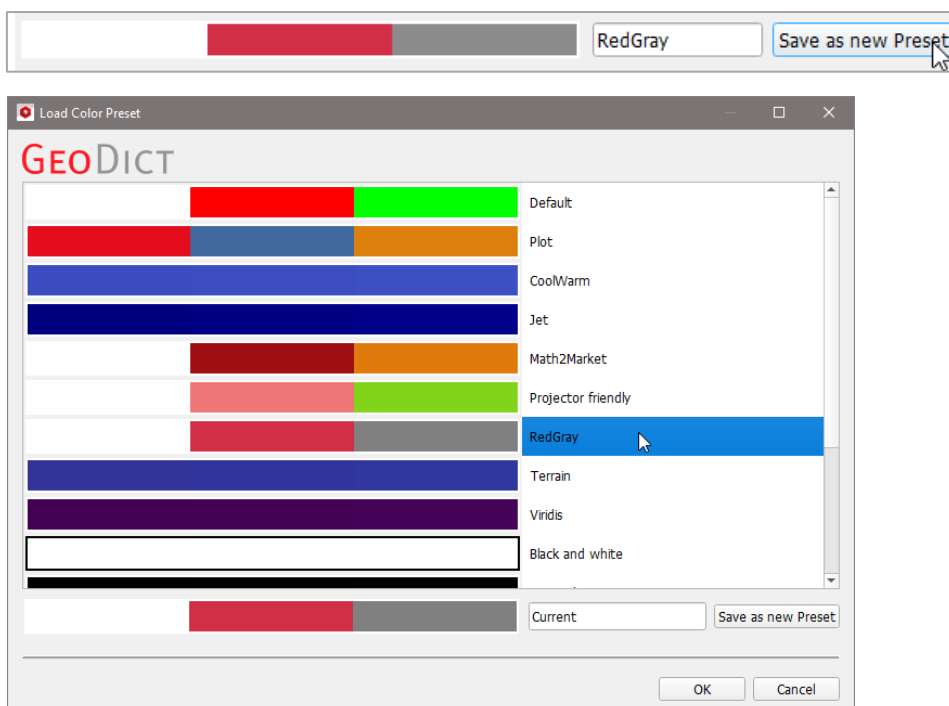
RedGray

Save as new Preset

Load Color Preset

GeoDict

Default

Plot

CoolWarm

Jet

Math2Market

Projector friendly

RedGray

Terrain

Viridis

Black and white

Current

Save as new Preset

OK

Cancel